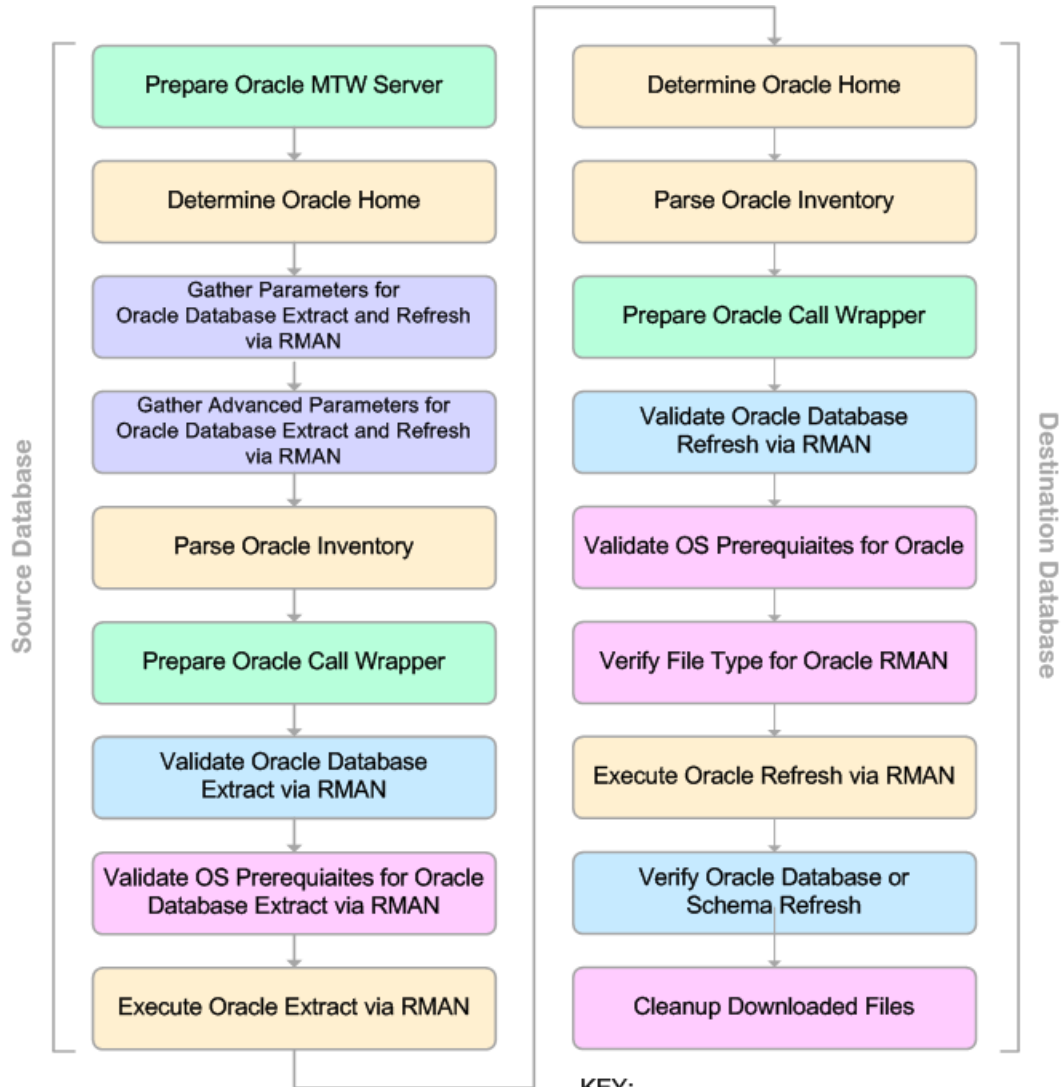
Source Database

Prepare Oracle MTW Server

Determine Oracle Home

Gather Parameters for Oracle Database Extract and Refresh via RMAN

Gather Advanced Parameters for Oracle Database Extract and Refresh via RMAN

Parse Oracle Inventory

Prepare Oracle Call Wrapper

Validate Oracle Database Extract via RMAN

Validate OS Prerequiaites for Oracle Database Extract via RMAN

Execute Oracle Extract via RMAN

Determine Oracle Home

Parse Oracle Inventory

Prepare Oracle Call Wrapper

Validate Oracle Database Refresh via RMAN

Validate OS Prerequiaites for Oracle

Verify File Type for Oracle RMAN

Execute Oracle Refresh via RMAN

Verify Oracle Database or Schema Refresh

Cleanup Downloaded Files

Destination Database

KEY: